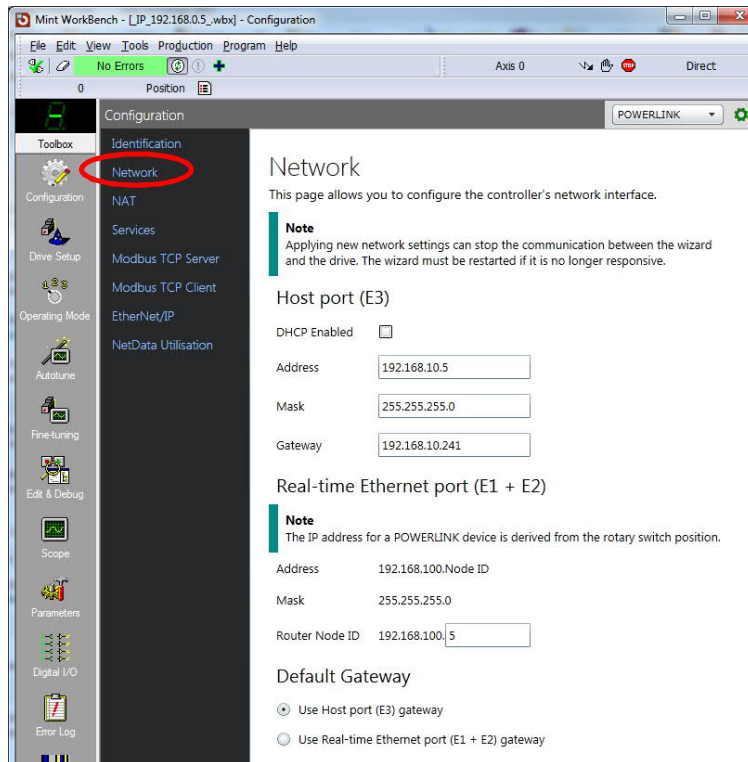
Mint WorkBench - [_IP_192.168.0.5_.wbx] - Configuration

File Edit View Tools Production Program Help

No Errors

Axis 0

Direct

0

Position

Toolbox

Configuration

Drive Setup

Operating Mode

Autotune

Fine-tuning

Edit & Debug

Scope

Parameters

Digital I/O

Error Log

Configuration

POWERLINK

Identification

Network

NAT

Services

Modbus TCP Server

Modbus TCP Client

EtherNet/IP

NetData Utilisation

Network

This page allows you to configure the controller's network interface.

Note
Applying new network settings can stop the communication between the wizard and the drive. The wizard must be restarted if it is no longer responsive.

Host port (E3)

DHCP Enabled

Address 192.168.10.5

Mask 255.255.255.0

Gateway 192.168.10.241

Real-time Ethernet port (E1 + E2)

Note
The IP address for a POWERLINK device is derived from the rotary switch position.

Address 192.168.100.Node ID

Mask 255.255.255.0

Router Node ID 192.168.100. 5

Default Gateway

Use Host port (E3) gateway

Use Real-time Ethernet port (E1 + E2) gateway